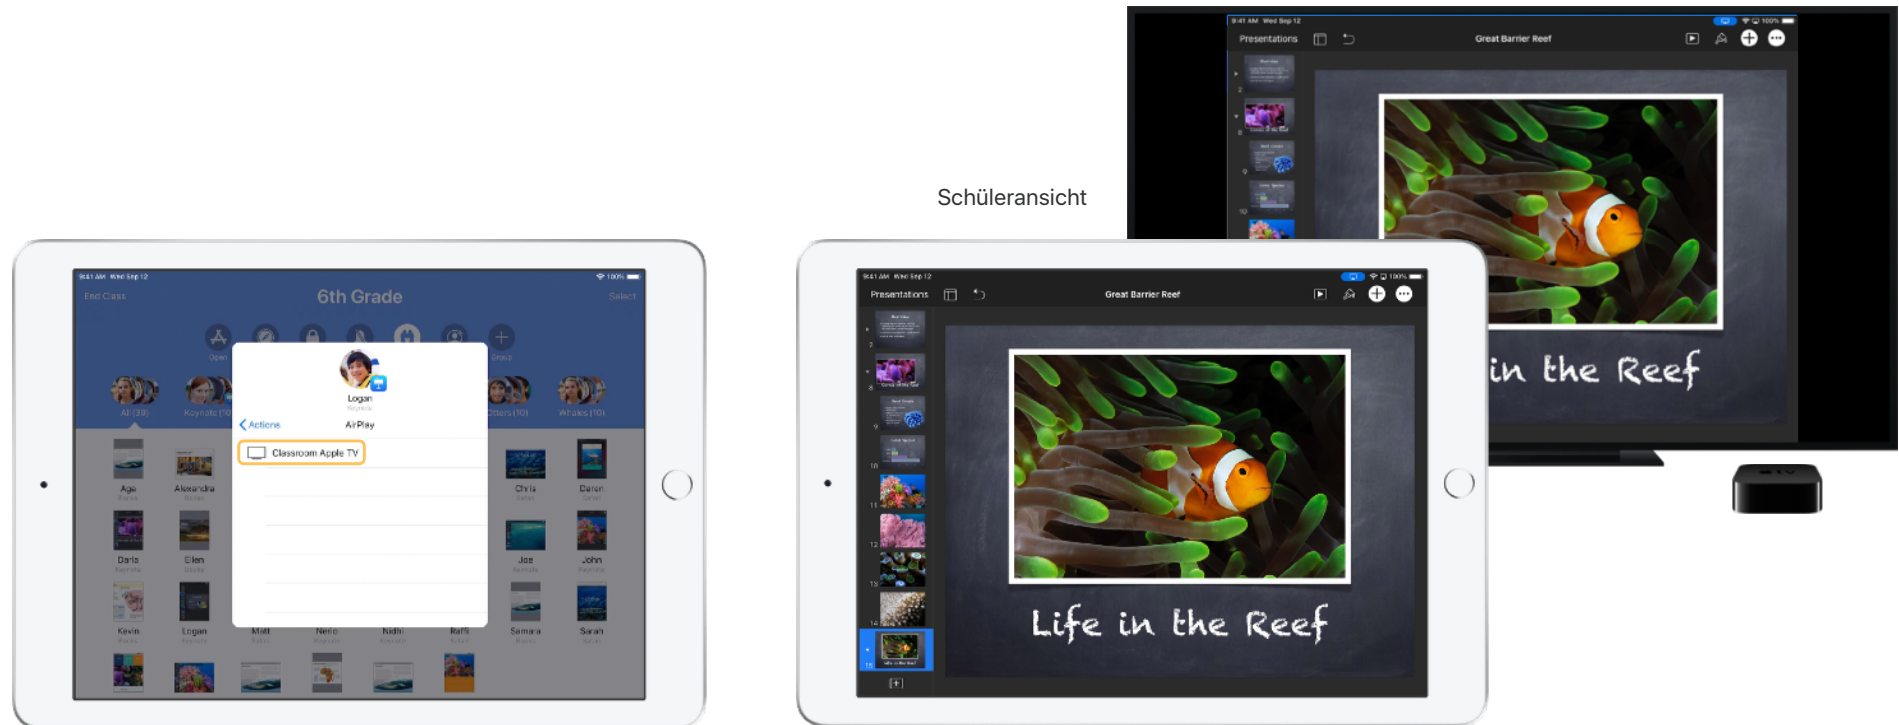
Schüleransicht

9:41 AM Wed Sep 12
Presentations
Great Barrier Reef
in the Reef

9:41 AM Wed Sep 12
End Class
6th Grade
Select
Open
Group
All (30)
Keynote (10)
Otters (10)
Whales (10)
Logan
Keynote
Actions
AirPlay
Classroom Apple TV
Age
Alexandra
Chris
Daren
Darla
Ellen
Joe
John
Kevin
Logan
Matt
Nerio
Nidhi
Raffi
Samara
Sarah

9:41 AM Wed Sep 12
Presentations
Great Barrier Reef
Life in the Reef